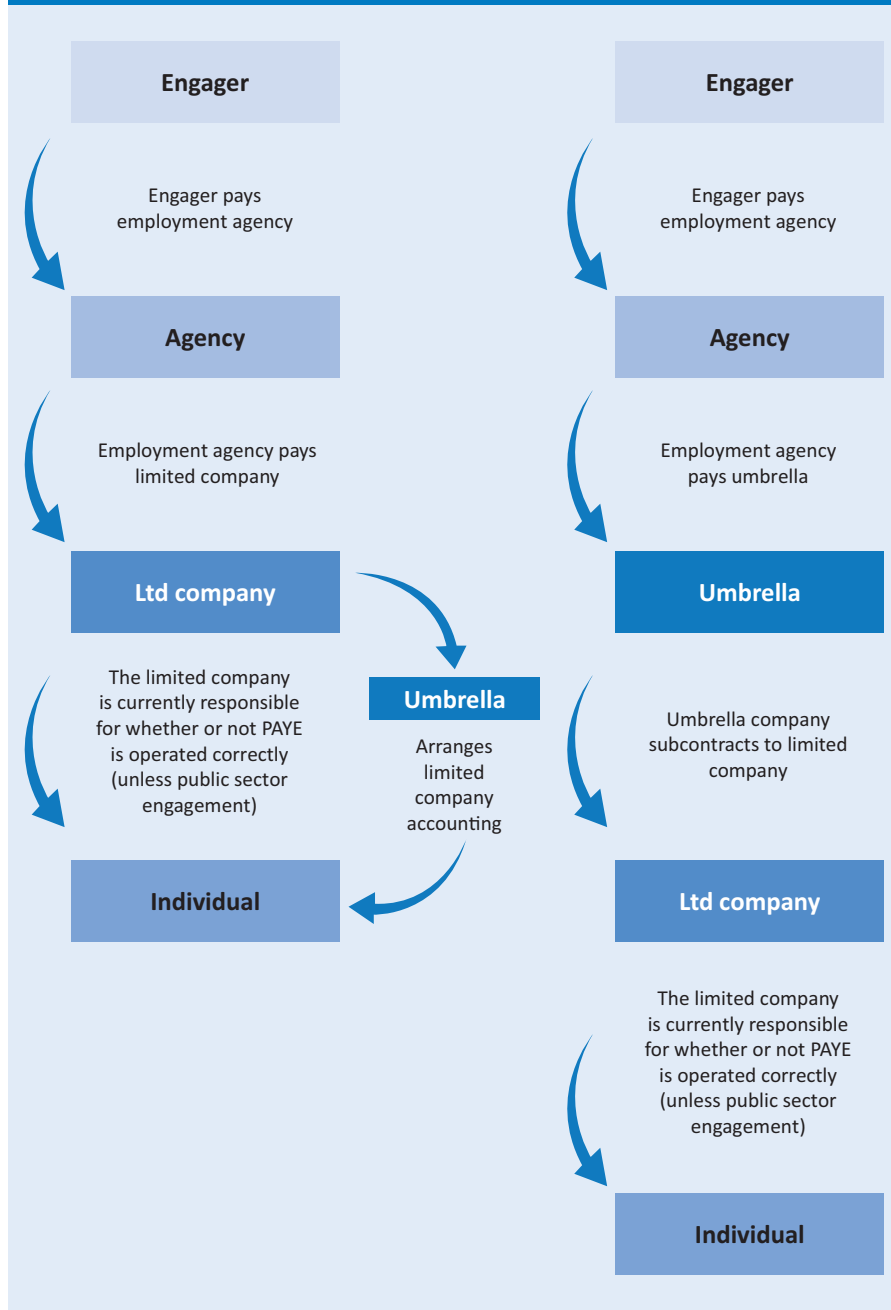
Engager

Engager pays employment agency

Agency

Employment agency pays limited company

Ltd company

Umbrella

Arranges limited company accounting

The limited company is currently responsible for whether or not PAYE is operated correctly (unless public sector engagement)

Individual

Engager

Engager pays employment agency

Agency

Employment agency pays umbrella

Umbrella

Umbrella company subcontracts to limited company

Ltd company

The limited company is currently responsible for whether or not PAYE is operated correctly (unless public sector engagement)

Individual